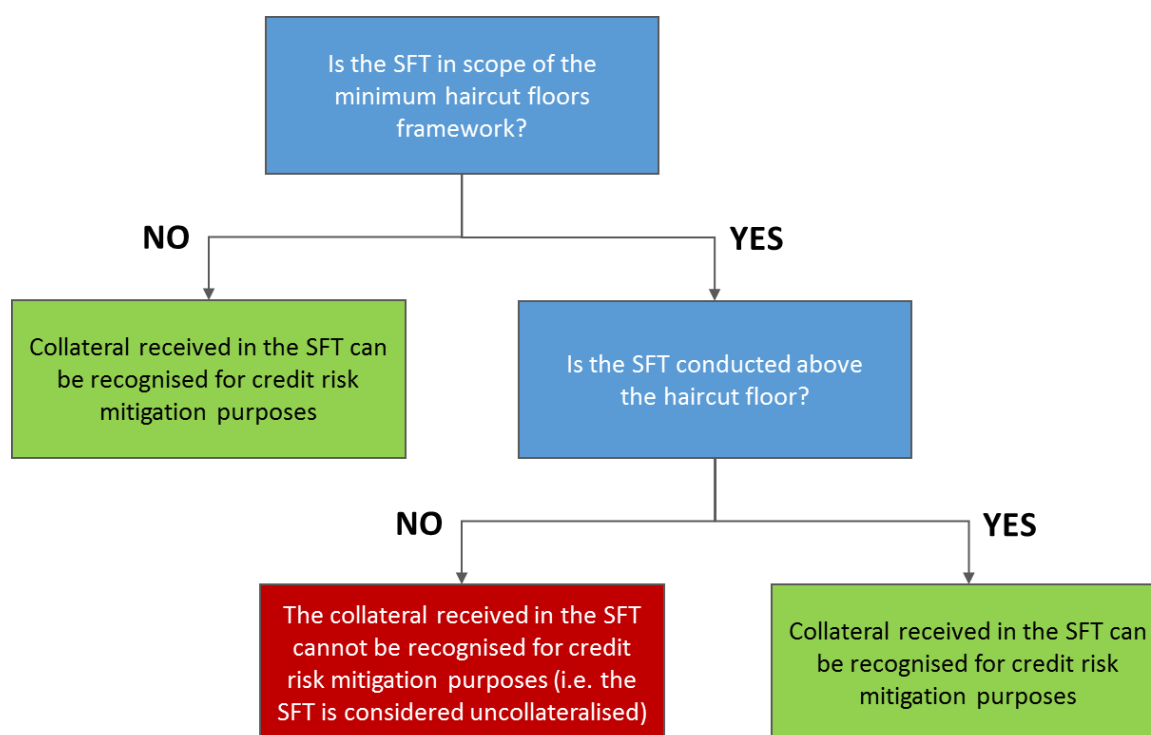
Is the SFT in scope of the minimum haircut floors framework?

NO

YES

Collateral received in the SFT can be recognised for credit risk mitigation purposes

Is the SFT conducted above the haircut floor?

NO

YES

The collateral received in the SFT cannot be recognised for credit risk mitigation purposes (i.e. the SFT is considered uncollateralised)

Collateral received in the SFT can be recognised for credit risk mitigation purposes